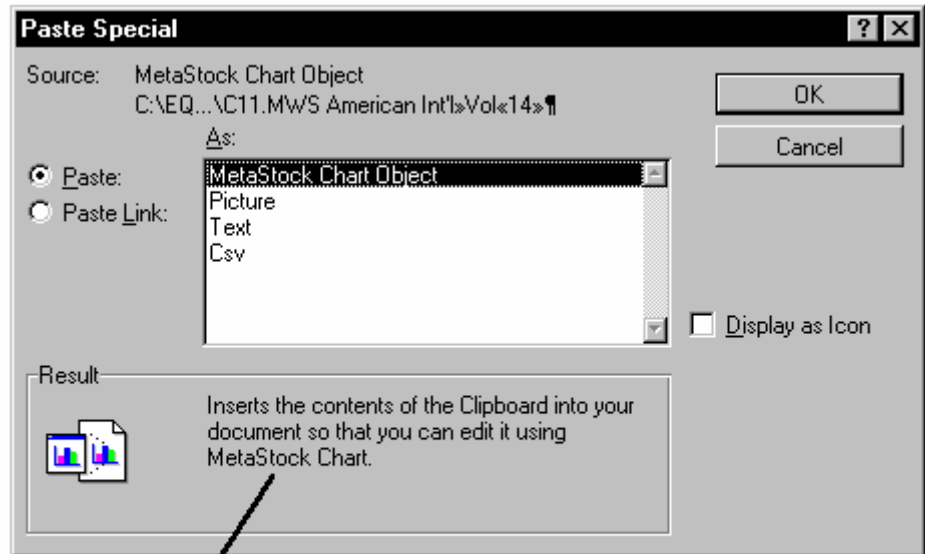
Paste Special

?

Source: MetaStock Chart Object
C:\EQ...\C11.MWS American Int'l»Vol«14»¶

OK

Cancel

As:

Paste:

Paste Link:

MetaStock Chart Object
Picture
Text
Csv

Display as Icon

Result

Inserts the contents of the Clipboard into your document so that you can edit it using MetaStock Chart.